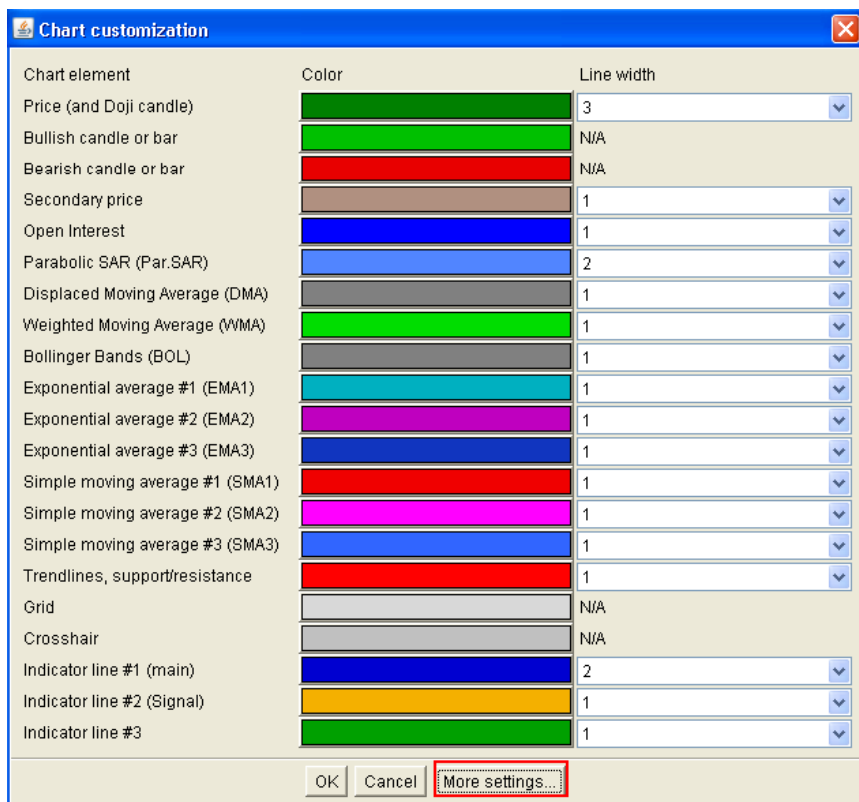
Chart customization

| Chart element | Color | Line width |
|---|---|---|
| Price (and Doji candle) | | 3 |
| Bullish candle or bar | | N/A |
| Bearish candle or bar | | N/A |
| Secondary price | | 1 |
| Open Interest | | 1 |
| Parabolic SAR (Par.SAR) | | 2 |
| Displaced Moving Average (DMA) | | 1 |
| Weighted Moving Average (WMA) | | 1 |
| Bollinger Bands (BOL) | | 1 |
| Exponential average #1 (EMA1) | | 1 |
| Exponential average #2 (EMA2) | | 1 |
| Exponential average #3 (EMA3) | | 1 |
| Simple moving average #1 (SMA1) | | 1 |
| Simple moving average #2 (SMA2) | | 1 |
| Simple moving average #3 (SMA3) | | 1 |
| Trendlines, support/resistance | | 1 |
| Grid | | N/A |
| Crosshair | | N/A |
| Indicator line #1 (main) | | 2 |
| Indicator line #2 (Signal) | | 1 |
| Indicator line #3 | | 1 |

OK Cancel More settings...